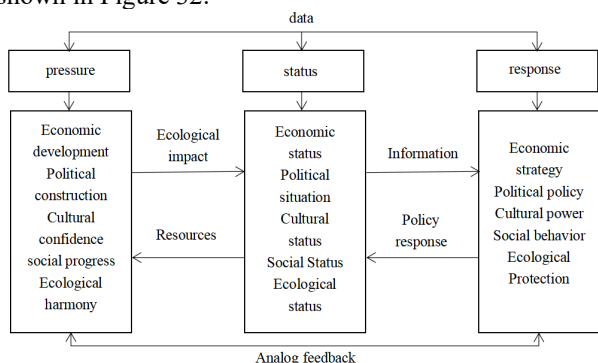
shown in Figure 32.

data

pressure

status

response

Economic development Political construction Cultural confidence social progress Ecological harmony

Ecological impact

Resources

Economic status Political situation Cultural status Social Status Ecological status

Information

Policy response

Economic strategy Political policy Cultural power Social behavior Ecological Protection

Analog feedback